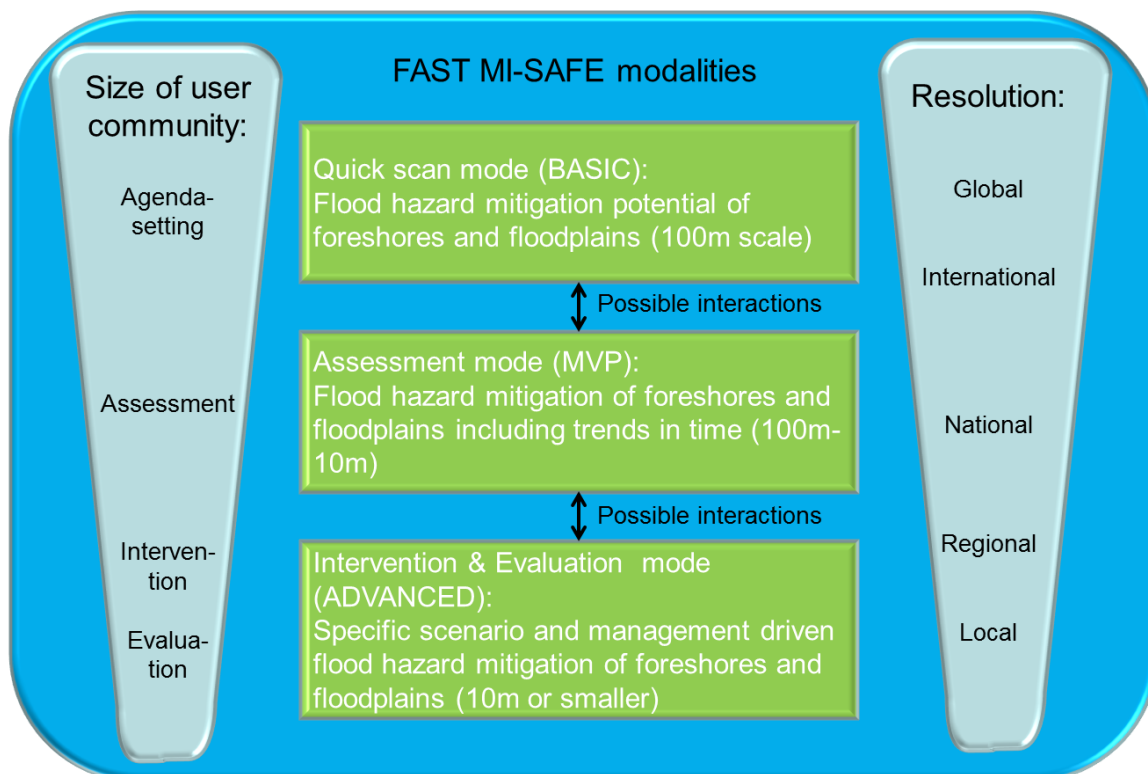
Size of user community:

Agenda-setting

Assessment

Intervention

Evaluation

FAST MI-SAFE modalities

Quick scan mode (BASIC):
Flood hazard mitigation potential of foreshores and floodplains (100m scale)

Possible interactions

Assessment mode (MVP):
Flood hazard mitigation of foreshores and floodplains including trends in time (100m-10m)

Possible interactions

Intervention & Evaluation mode (ADVANCED):
Specific scenario and management driven flood hazard mitigation of foreshores and floodplains (10m or smaller)

Resolution:

Global

International

National

Regional

Local